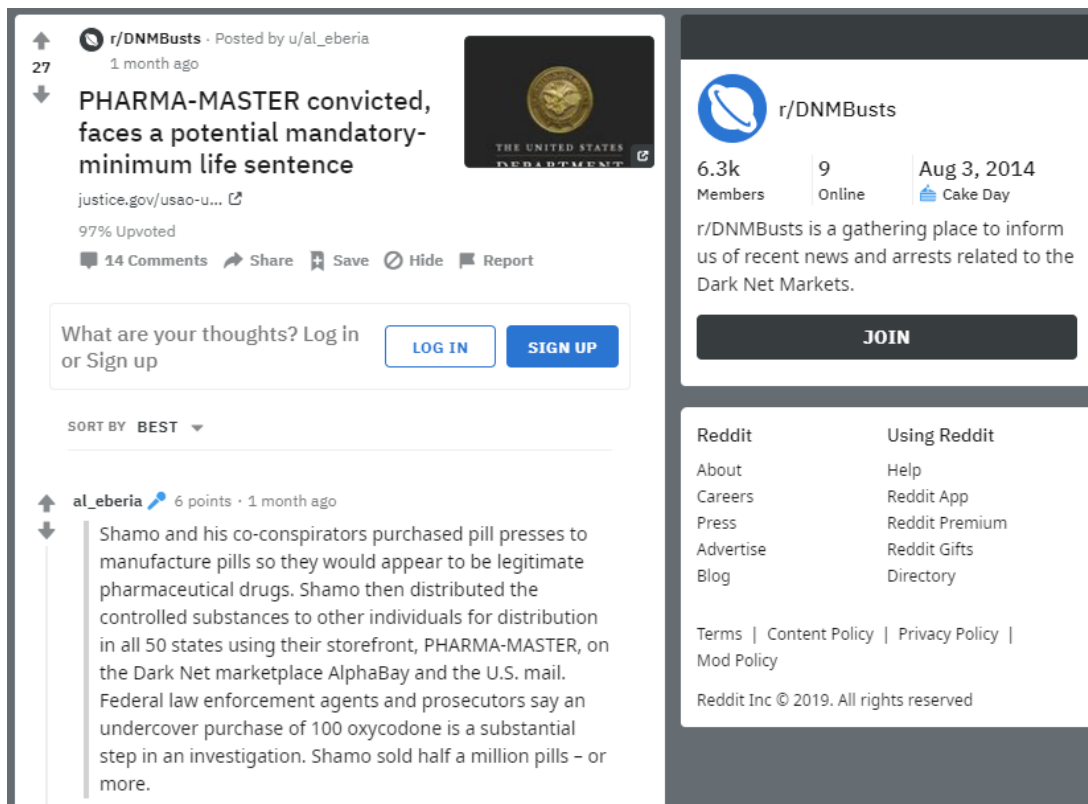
27

r/DNMBusts · Posted by u/al_eberia 1 month ago

PHARMA-MASTER convicted, faces a potential mandatory-minimum life sentence

THE UNITED STATES DEPARTMENT

justice.gov/usao-u...

97% Upvoted

14 Comments Share Save Hide Report

What are your thoughts? Log in or Sign up

LOG IN

SIGN UP

SORT BY BEST

al_eberia 6 points · 1 month ago

Shamo and his co-conspirators purchased pill presses to manufacture pills so they would appear to be legitimate pharmaceutical drugs. Shamo then distributed the controlled substances to other individuals for distribution in all 50 states using their storefront, PHARMA-MASTER, on the Dark Net marketplace AlphaBay and the U.S. mail. Federal law enforcement agents and prosecutors say an undercover purchase of 100 oxycodone is a substantial step in an investigation. Shamo sold half a million pills – or more.

r/DNMBusts

| 6.3k | 9 | Aug 3, 2014 |
|---|---|---|
| Members | Online | Cake Day |

r/DNMBusts is a gathering place to inform us of recent news and arrests related to the Dark Net Markets.

JOIN

Reddit
About
Careers
Press
Advertise
Blog

Using Reddit
Help
Reddit App
Reddit Premium
Reddit Gifts
Directory

Terms | Content Policy | Privacy Policy | Mod Policy

Reddit Inc © 2019. All rights reserved